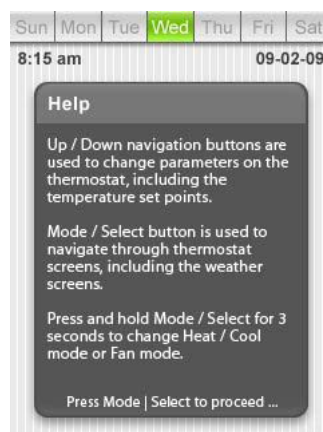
Sun Mon Tue Wed Thu Fri Sat

8:15 am 09-02-09

Help

Up / Down navigation buttons are used to change parameters on the thermostat, including the temperature set points.

Mode / Select button is used to navigate through thermostat screens, including the weather screens.

Press and hold Mode / Select for 3 seconds to change Heat / Cool mode or Fan mode.

Press Mode | Select to proceed ...